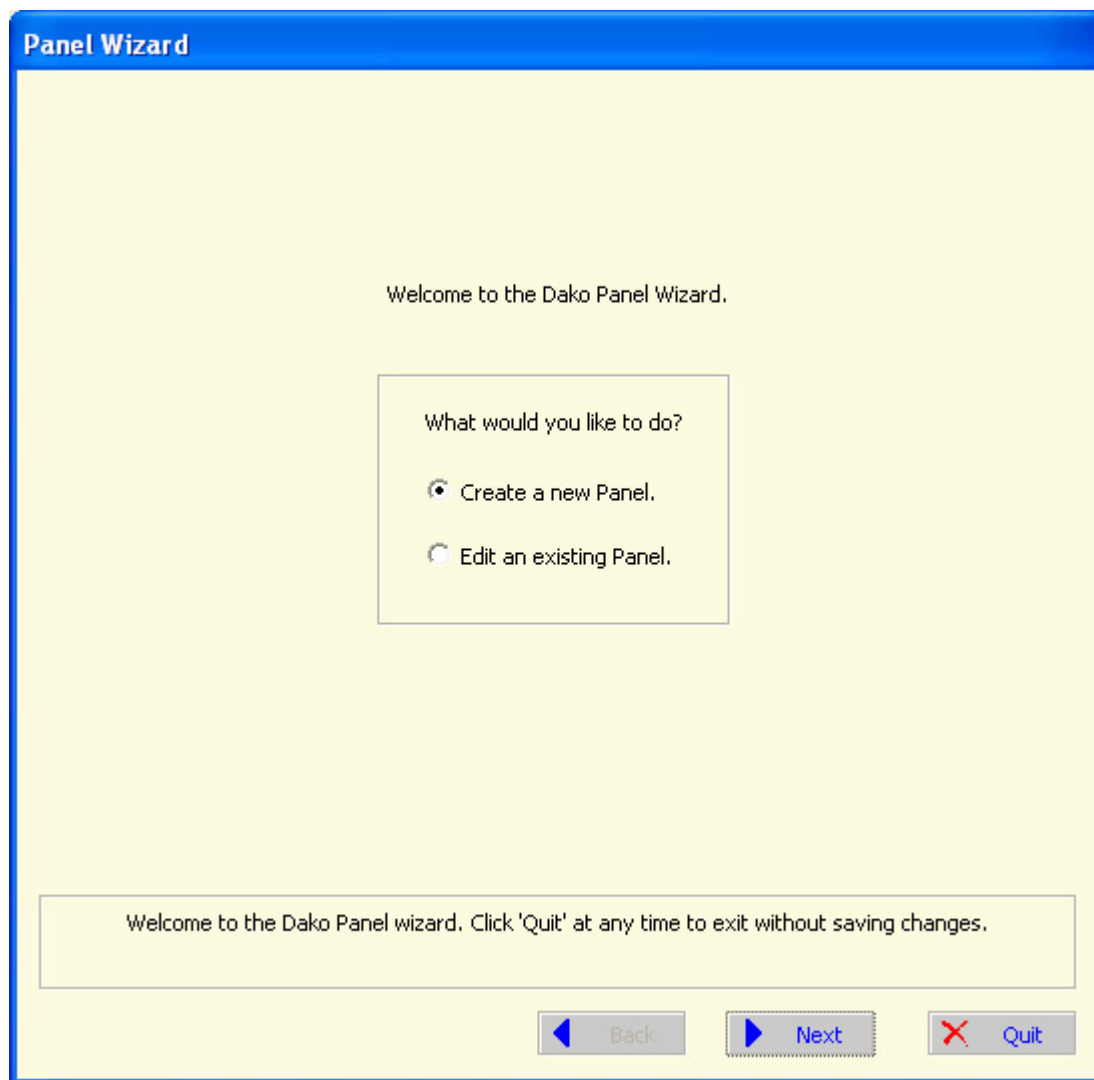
Panel Wizard

Welcome to the Dako Panel Wizard.

What would you like to do?

Create a new Panel.

Edit an existing Panel.

Welcome to the Dako Panel wizard. Click 'Quit' at any time to exit without saving changes.

Back

Next

Quit